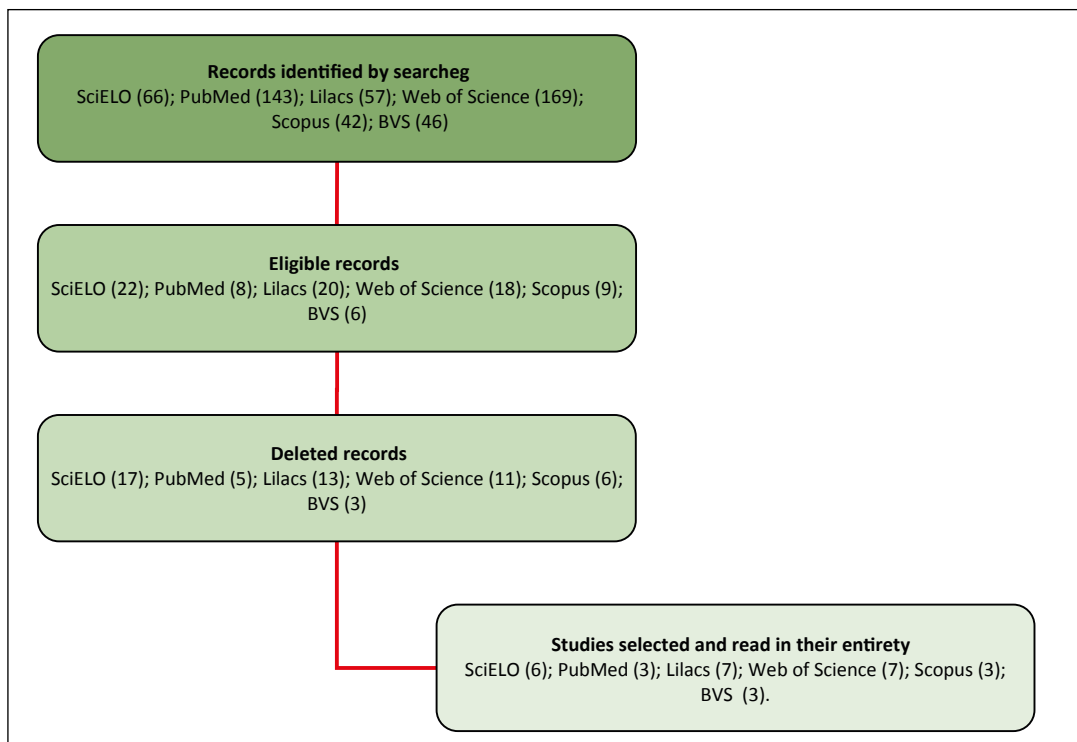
**Records identified by searcheg**
SciELO (66); PubMed (143); Lilacs (57); Web of Science (169); Scopus (42); BVS (46)

**Eligible records**
SciELO (22); PubMed (8); Lilacs (20); Web of Science (18); Scopus (9); BVS (6)

**Deleted records**
SciELO (17); PubMed (5); Lilacs (13); Web of Science (11); Scopus (6); BVS (3)

**Studies selected and read in their entirety**
SciELO (6); PubMed (3); Lilacs (7); Web of Science (7); Scopus (3); BVS (3).